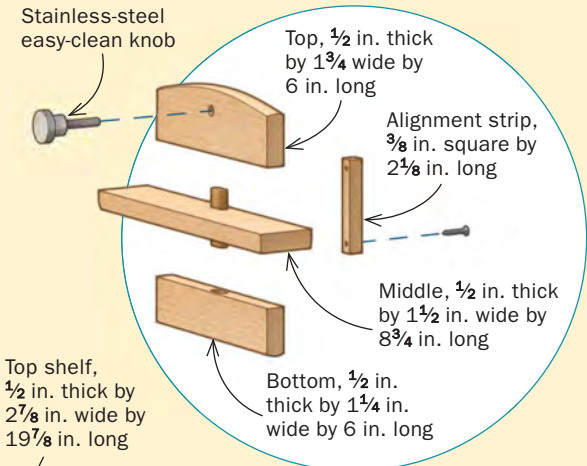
Stainless-steel easy-clean knob

Top, $\frac{1}{2}$ in. thick by $1\frac{3}{4}$ wide by 6 in. long

Alignment strip, $\frac{3}{8}$ in. square by $2\frac{1}{8}$ in. long

Middle, $\frac{1}{2}$ in. thick by $1\frac{1}{2}$ in. wide by $8\frac{3}{4}$ in. long

Bottom, $\frac{1}{2}$ in. thick by $1\frac{1}{4}$ in. wide by 6 in. long

Top shelf, $\frac{1}{2}$ in. thick by $2\frac{7}{8}$ in. wide by $19\frac{7}{8}$ in. long